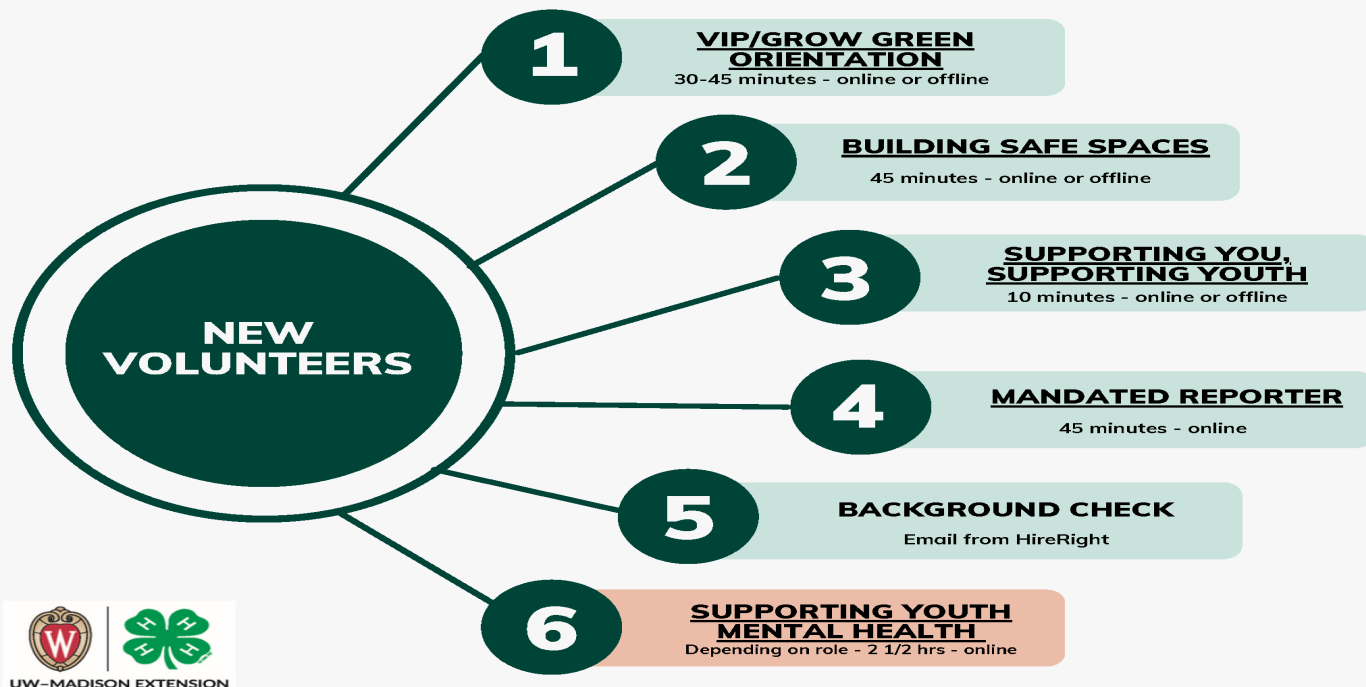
NEW VOLUNTEERS

1
VIP/GROW GREEN ORIENTATION
30-45 minutes - online or offline

2
BUILDING SAFE SPACES
45 minutes - online or offline

3
SUPPORTING YOU, SUPPORTING YOUTH
10 minutes - online or offline

4
MANDATED REPORTER
45 minutes - online

5
BACKGROUND CHECK
Email from HireRight

6
SUPPORTING YOUTH MENTAL HEALTH
Depending on role - 2 1/2 hrs - online

W
H H H H
UW-MADISON EXTENSION